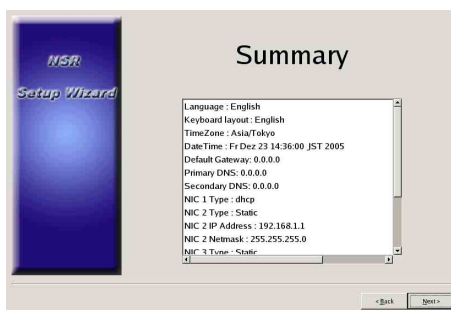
NSR
Setup Wizard

Summary

Language : English
Keyboard layout : English
TimeZone : Asia/Tokyo
DateTime : Fr Dez 23 14:36:00 JST 2005
Default Gateway: 0.0.0.0
Primary DNS: 0.0.0.0
Secondary DNS: 0.0.0.0
NIC 1 Type : dhcp
NIC 2 Type : Static
NIC 2 IP Address : 192.168.1.1
NIC 2 Netmask : 255.255.255.0
NIC 3 Type : Static

< Back
Next >